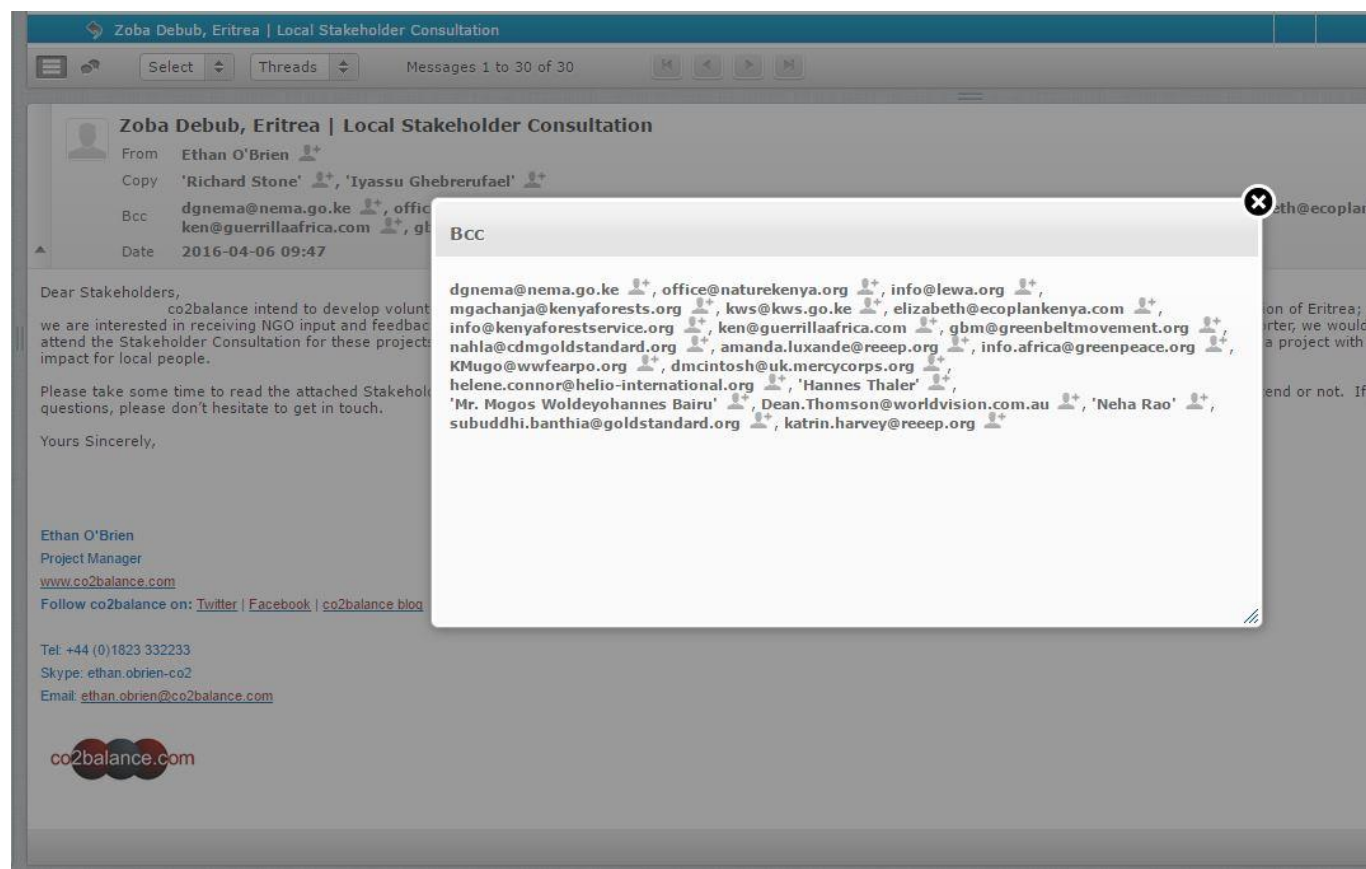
Zoba Debub, Eritrea | Local Stakeholder Consultation

Select Threads Messages 1 to 30 of 30

Zoba Debub, Eritrea | Local Stakeholder Consultation

From Ethan O'Brien

Copy 'Richard Stone', 'Iyassu Ghebrerufael'

Bcc dgnema@nema.go.ke, offic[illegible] ken@guerrillaafrica.com, gl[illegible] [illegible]eth@ecoplar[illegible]

Date 2016-04-06 09:47

Dear Stakeholders,

co2balance intend to develop volunt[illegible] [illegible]on of Eritrea; we are interested in receiving NGO input and feedbac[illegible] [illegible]rter, we woul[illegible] attend the Stakeholder Consultation for these project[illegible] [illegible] a project with impact for local people.

Please take some time to read the attached Stakehol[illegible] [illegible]end or not. If questions, please don't hesitate to get in touch.

Yours Sincerely,

Ethan O'Brien
Project Manager
www.co2balance.com
Follow co2balance on: Twitter | Facebook | co2balance blog

Tel: +44 (0)1823 332233
Skype: ethan.obrien-co2
Email: ethan.obrien@co2balance.com

co2balance.com

Bcc

dgnema@nema.go.ke, office@naturekenya.org, info@lewa.org, mgachanja@kenyaforests.org, kws@kws.go.ke, elizabeth@ecoplankenya.com, info@kenyaforestservice.org, ken@guerrillaafrica.com, gbm@greenbeltmovement.org, nahla@cdmgoldstandard.org, amanda.luxande@reeep.org, info.africa@greenpeace.org, KMugo@wwfearpo.org, dmcintosh@uk.mercycorps.org, helene.connor@helio-international.org, 'Hannes Thaler', 'Mr. Mogos Woldeyohannes Bairu', Dean.Thomson@worldvision.com.au, 'Neha Rao', subuddhi.banthia@goldstandard.org, katrin.harvey@reeep.org